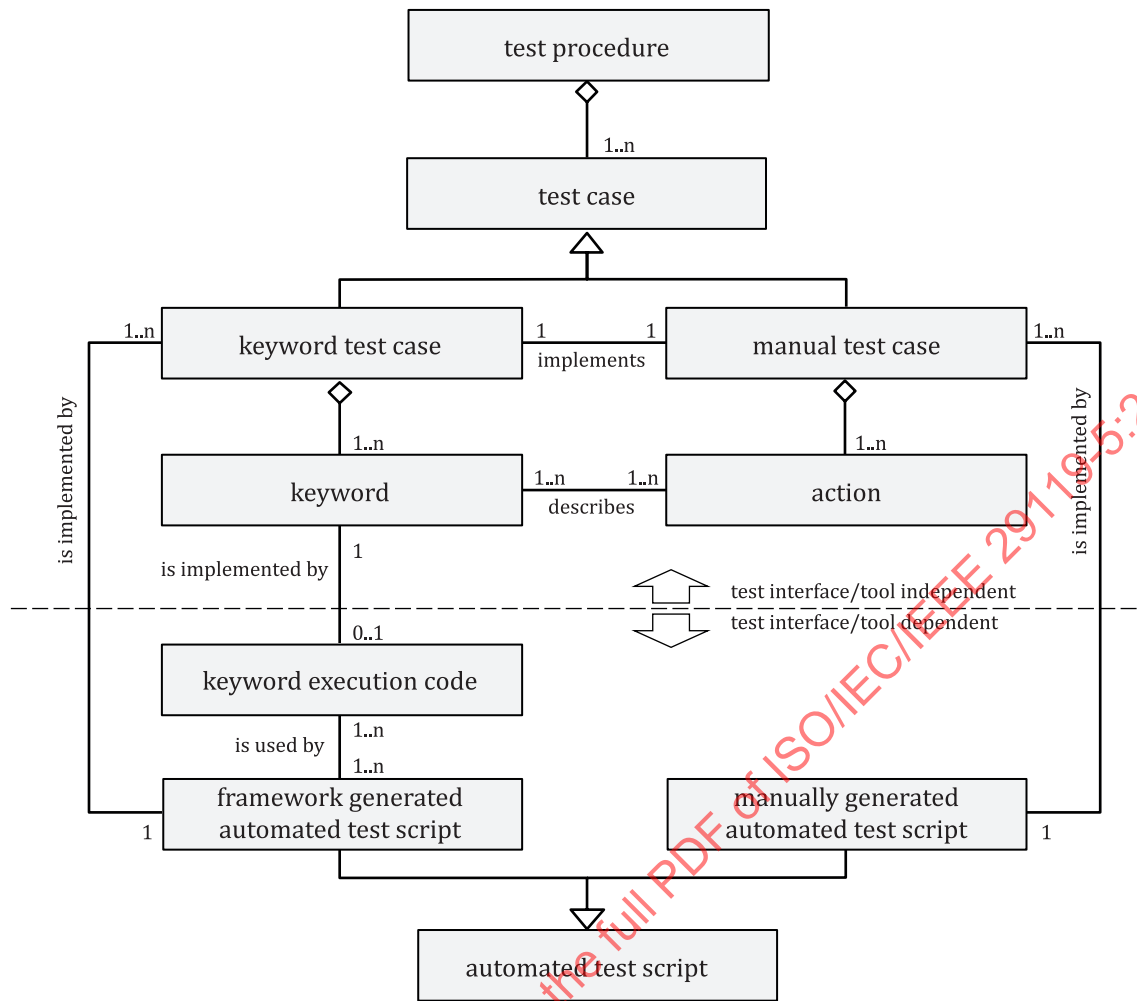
test procedure

1..n

test case

1..n

keyword test case

1

1

implements

manual test case

1..n

is implemented by

is implemented by

1..n

1..n

keyword

1..n

1..n

describes

action

1

is implemented by

test interface/tool independent

test interface/tool dependent

0..1

keyword execution code

is used by

1..n

1..n

framework generated automated test script

1

manually generated automated test script

1

automated test script

the full PDF of ISO/IEC/IEEE 29119-5:2